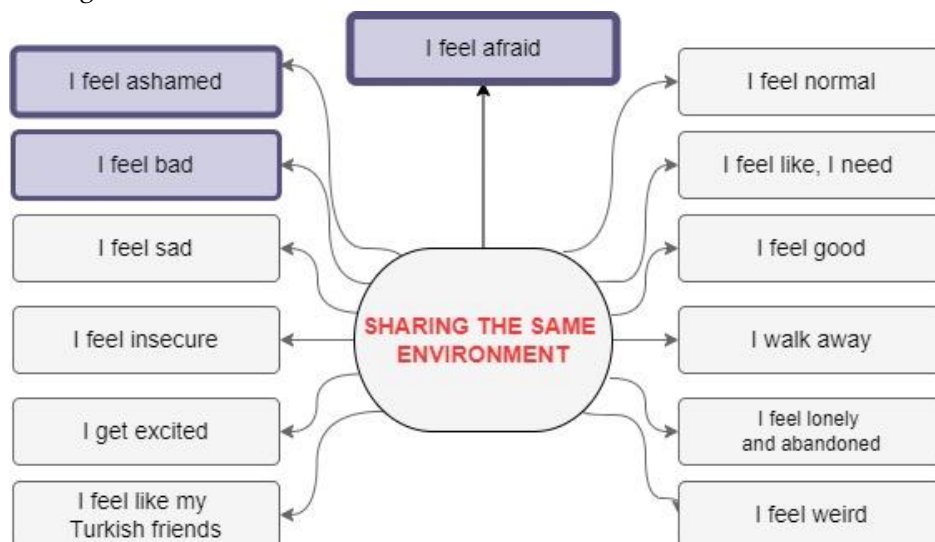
I feel afraid

I feel ashamed

I feel bad

I feel sad

I feel insecure

I get excited

I feel like my Turkish friends

SHARING THE SAME ENVIRONMENT

I feel normal

I feel like, I need

I feel good

I walk away

I feel lonely and abandoned

I feel weird